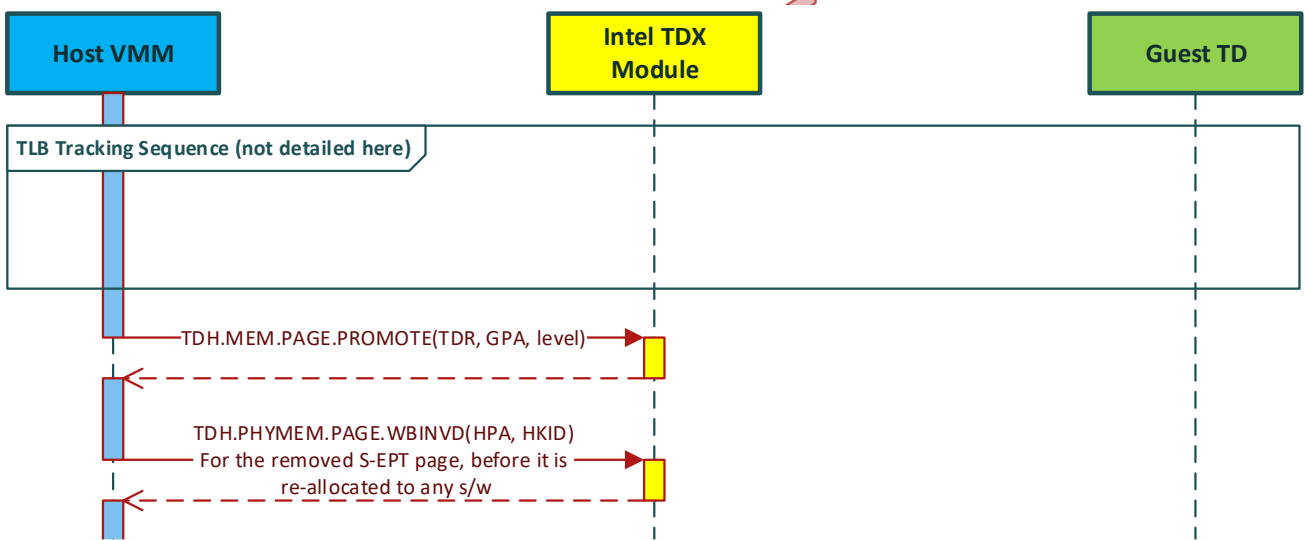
Host VMM

Intel TDX Module

Guest TD

TLB Tracking Sequence (not detailed here)

TDH.MEM.PAGE.PROMOTE(TDR, GPA, level)

TDH.PHYMEM.PAGE.WBINVD(HPA, HKID)
For the removed S-EPT page, before it is re-allocated to any s/w